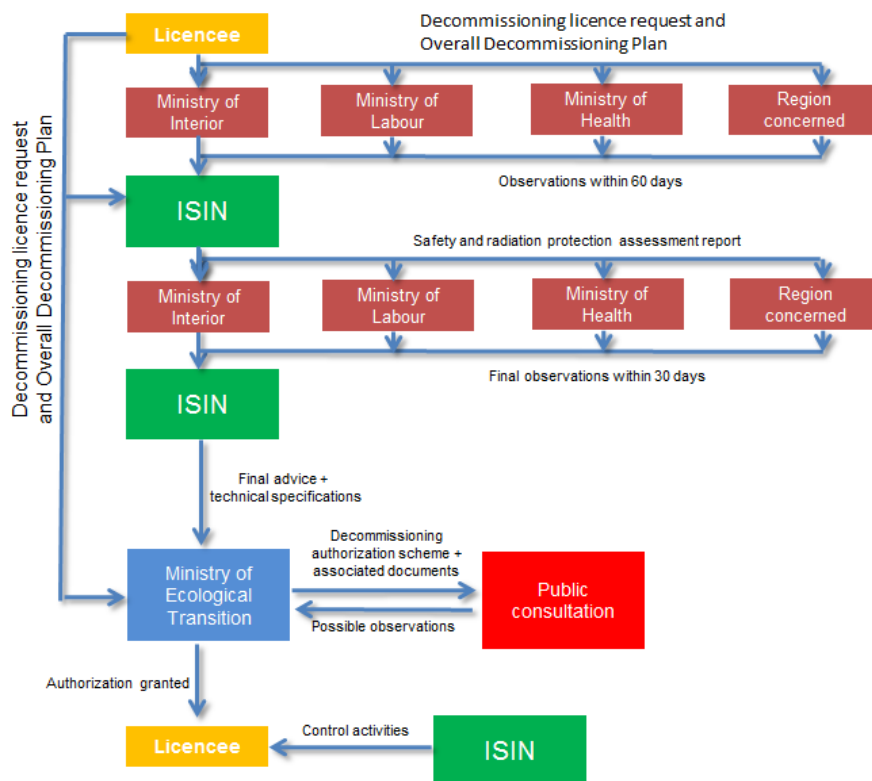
Licencee

Decommissioning licence request and Overall Decommissioning Plan

Decommissioning licence request and Overall Decommissioning Plan

Ministry of Interior

Ministry of Labour

Ministry of Health

Region concerned

Observations within 60 days

ISIN

Safety and radiation protection assessment report

Ministry of Interior

Ministry of Labour

Ministry of Health

Region concerned

Final observations within 30 days

ISIN

Final advice + technical specifications

Ministry of Ecological Transition

Decommissioning authorization scheme + associated documents

Public consultation

Possible observations

Authorization granted

Licencee

Control activities

ISIN